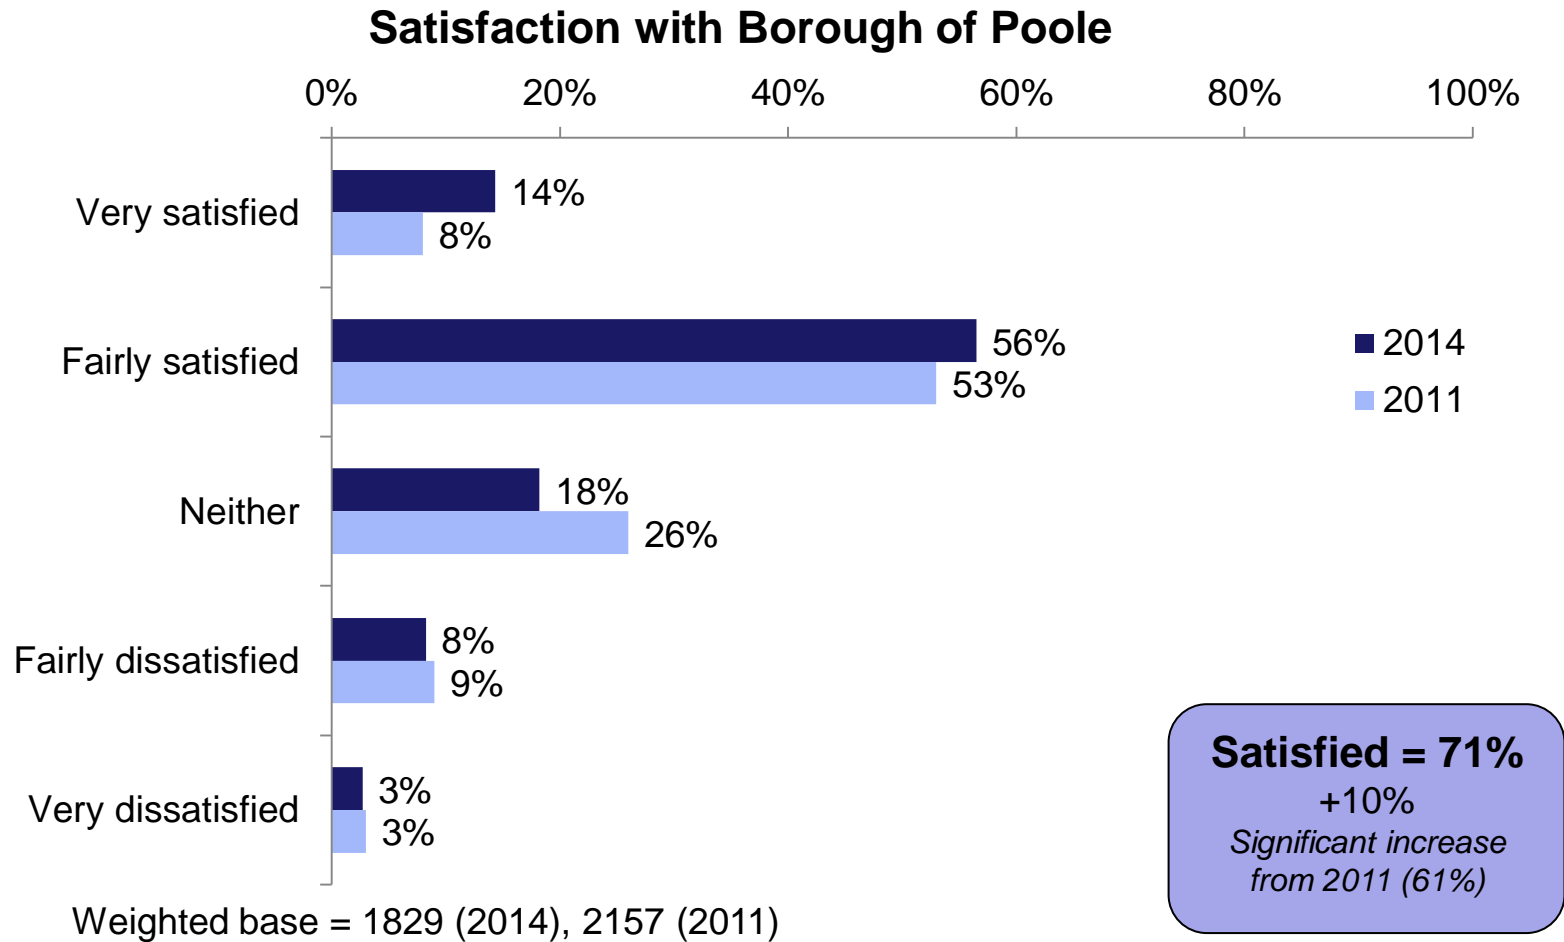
Satisfaction with Borough of Poole

0% 20% 40% 60% 80% 100%

Very satisfied 14% 8%

Fairly satisfied 56% 53%

Neither 18% 26%

Fairly dissatisfied 8% 9%

Very dissatisfied 3% 3%

2014
2011

Satisfied = 71%
+10%
Significant increase from 2011 (61%)

Weighted base = 1829 (2014), 2157 (2011)